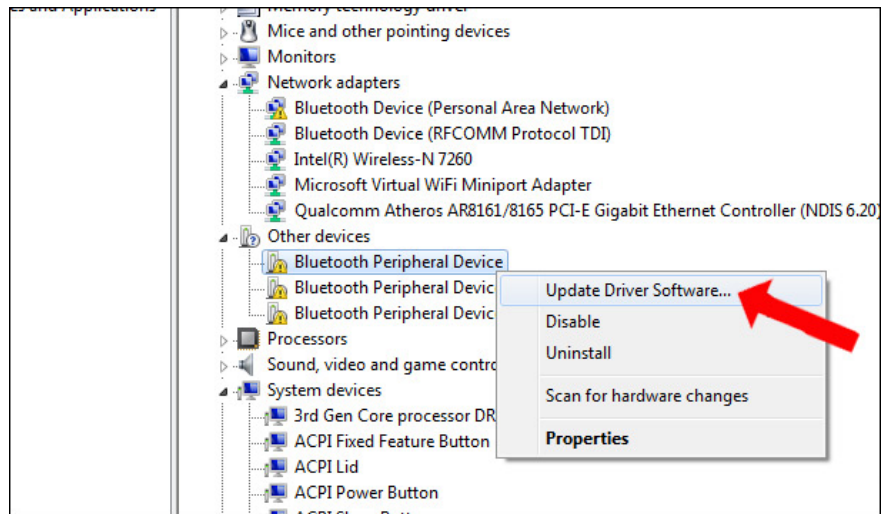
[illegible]s and Applications
Memory technology driver
Mice and other pointing devices
Monitors
Network adapters
Bluetooth Device (Personal Area Network)
Bluetooth Device (RFCOMM Protocol TDI)
Intel(R) Wireless-N 7260
Microsoft Virtual WiFi Miniport Adapter
Qualcomm Atheros AR8161/8165 PCI-E Gigabit Ethernet Controller (NDIS 6.20)
Other devices
Bluetooth Peripheral Device
Bluetooth Peripheral Devic
Bluetooth Peripheral Devic
Processors
Sound, video and game contro
System devices
3rd Gen Core processor DR
ACPI Fixed Feature Button
ACPI Lid
ACPI Power Button
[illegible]
Update Driver Software...
Disable
Uninstall
Scan for hardware changes
Properties